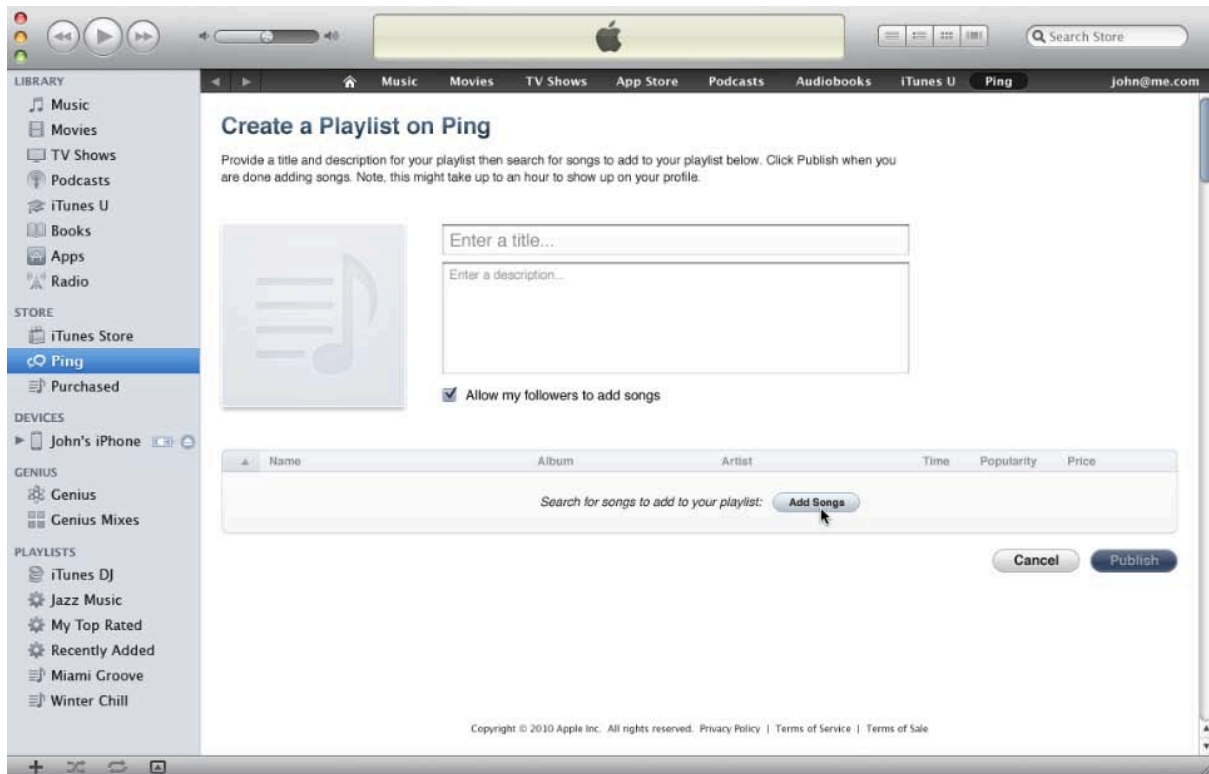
Search Store

LIBRARY
Music
Movies
TV Shows
Podcasts
iTunes U
Books
Apps
Radio
STORE
iTunes Store
Ping
Purchased
DEVICES
John's iPhone
GENIUS
Genius
Genius Mixes
PLAYLISTS
iTunes DJ
Jazz Music
My Top Rated
Recently Added
Miami Groove
Winter Chill

Music | Movies | TV Shows | App Store | Podcasts | Audiobooks | iTunes U | Ping | john@me.com

Create a Playlist on Ping

Provide a title and description for your playlist then search for songs to add to your playlist below. Click Publish when you are done adding songs. Note, this might take up to an hour to show up on your profile.

Enter a title...

Enter a description...

Allow my followers to add songs

| Name | Album | Artist | Time | Popularity | Price |
|---|---|---|---|---|---|
| Search for songs to add to your playlist: Add Songs | | | | | |

Cancel
Publish

Copyright © 2010 Apple Inc. All rights reserved. Privacy Policy | Terms of Service | Terms of Sale